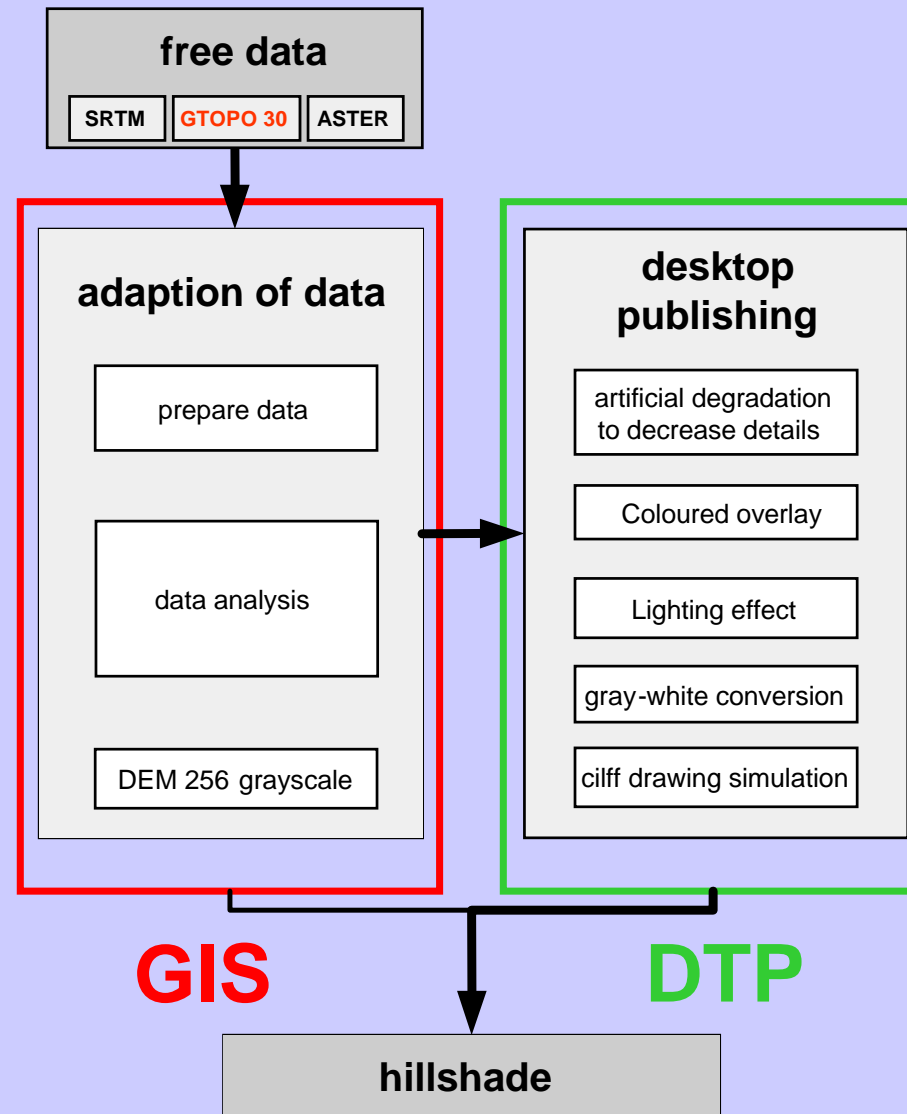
free data

SRTM

GTOPO 30

ASTER

adaption of data

prepare data

data analysis

DEM 256 grayscale

desktop publishing

artificial degradation to decrease details

Coloured overlay

Lighting effect

gray-white conversion

cilff drawing simulation

GIS

DTP

hillshade